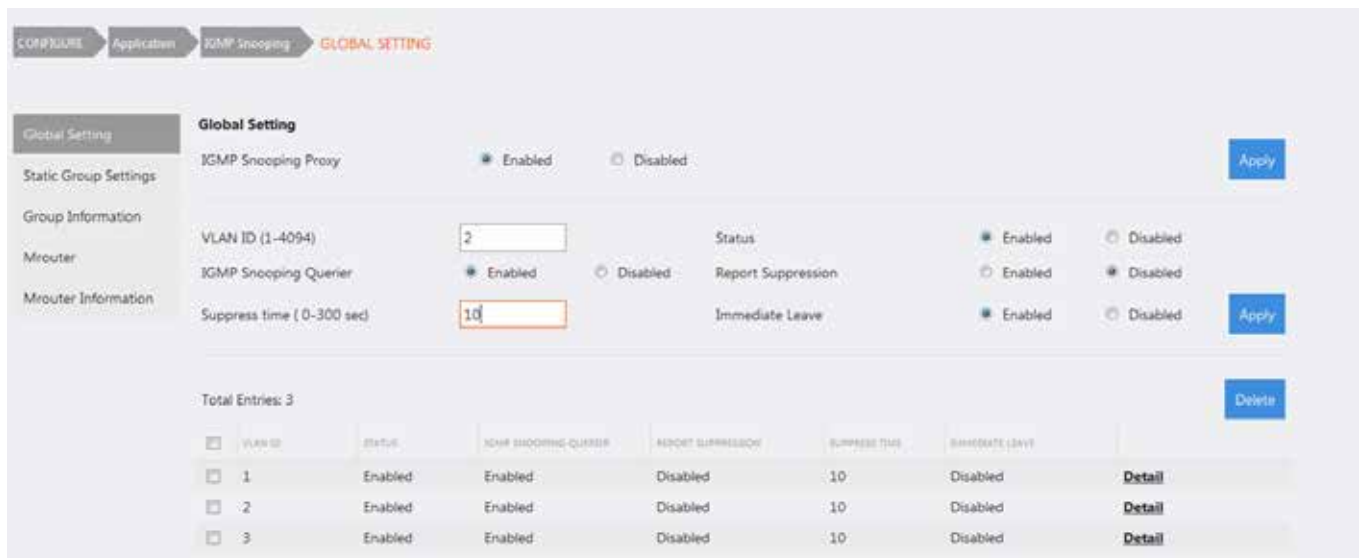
CONFIGURE Application IGMP Snooping GLOBAL SETTING

Global Setting
Static Group Settings
Group Information
Mrouter
Mrouter Information

Global Setting

IGMP Snooping Proxy Enabled Disabled Apply

VLAN ID (1-4094) 2 Status Enabled Disabled
IGMP Snooping Querier Enabled Disabled Report Suppression Enabled Disabled
Suppress time ( 0-300 sec) 10 Immediate Leave Enabled Disabled Apply

Total Entries: 3 Delete

| | VLAN ID | STATUS | IGMP SNOOPING QUERIER | REPORT SUPPRESSION | SUPPRESS TIME | IMMEDIATE LEAVE | |
|---|---|---|---|---|---|---|---|
| | 1 | Enabled | Enabled | Disabled | 10 | Disabled | Detail |
| | 2 | Enabled | Enabled | Disabled | 10 | Disabled | Detail |
| | 3 | Enabled | Enabled | Disabled | 10 | Disabled | Detail |